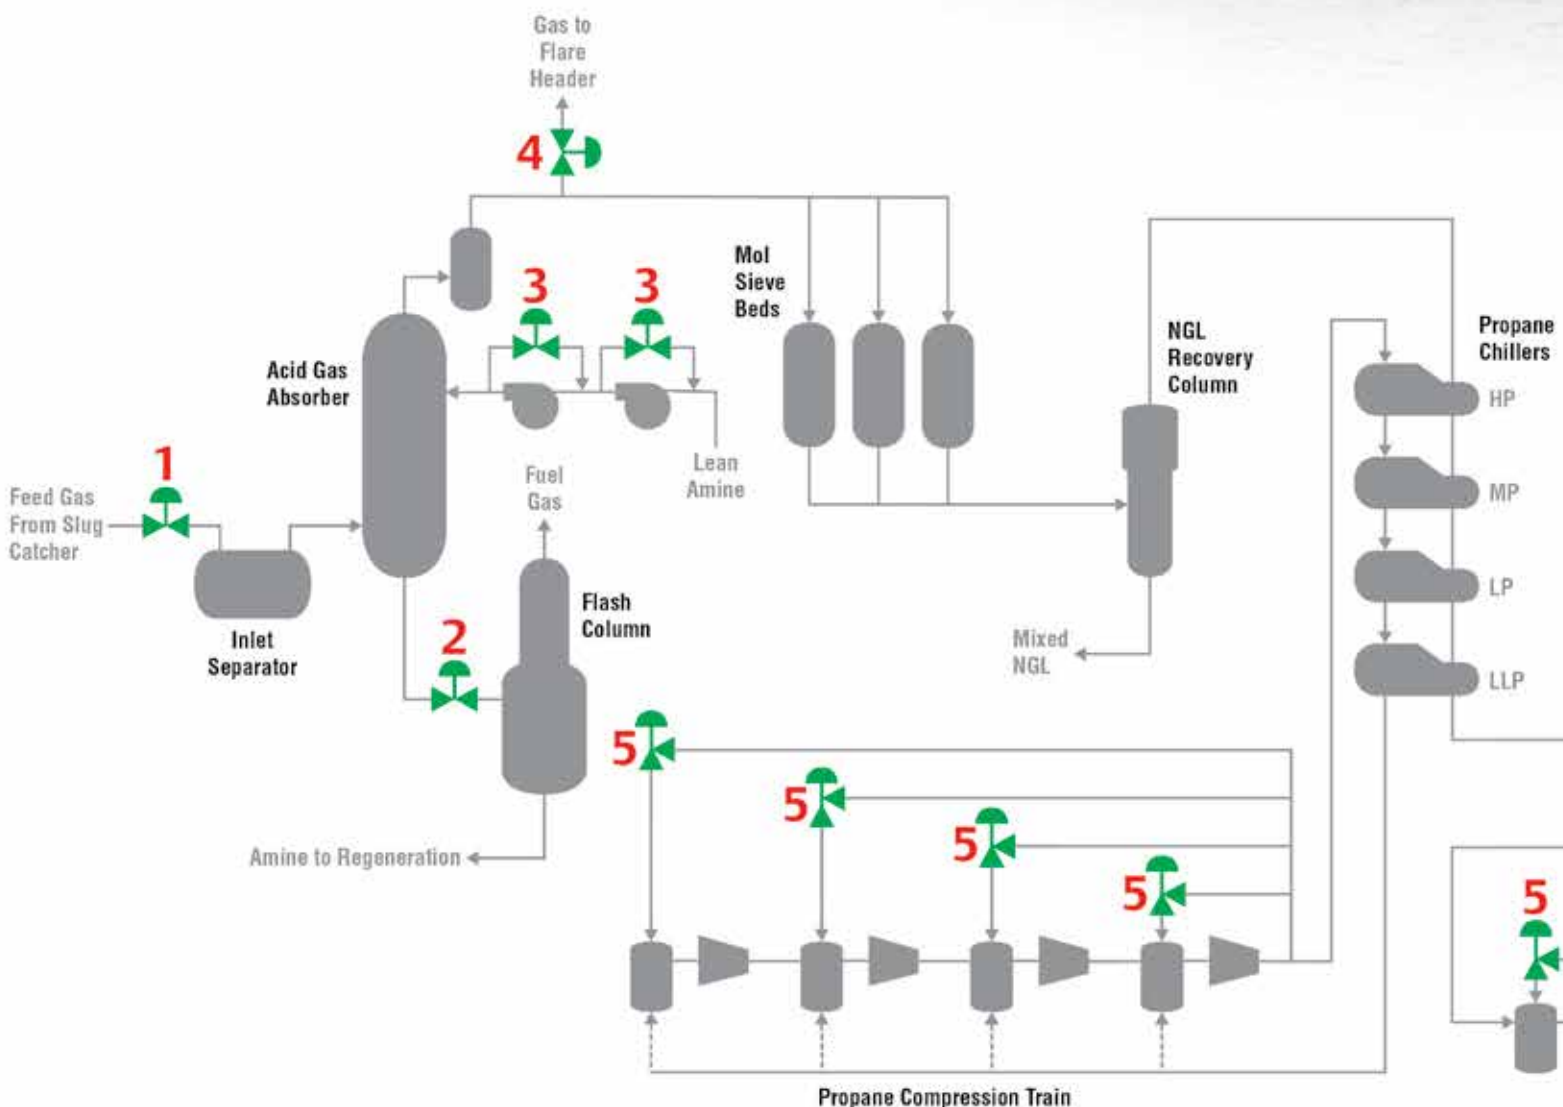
Gas to Flare Header

4

Mol Sieve Beds

3

3

Acid Gas Absorber

NGL Recovery Column

Propane Chillers

HP

MP

LP

LLP

1

Feed Gas From Slug Catcher

Fuel Gas

Lean Amine

Inlet Separator

Flash Column

2

Mixed NGL

5

5

5

5

5

Amine to Regeneration

Propane Compression Train